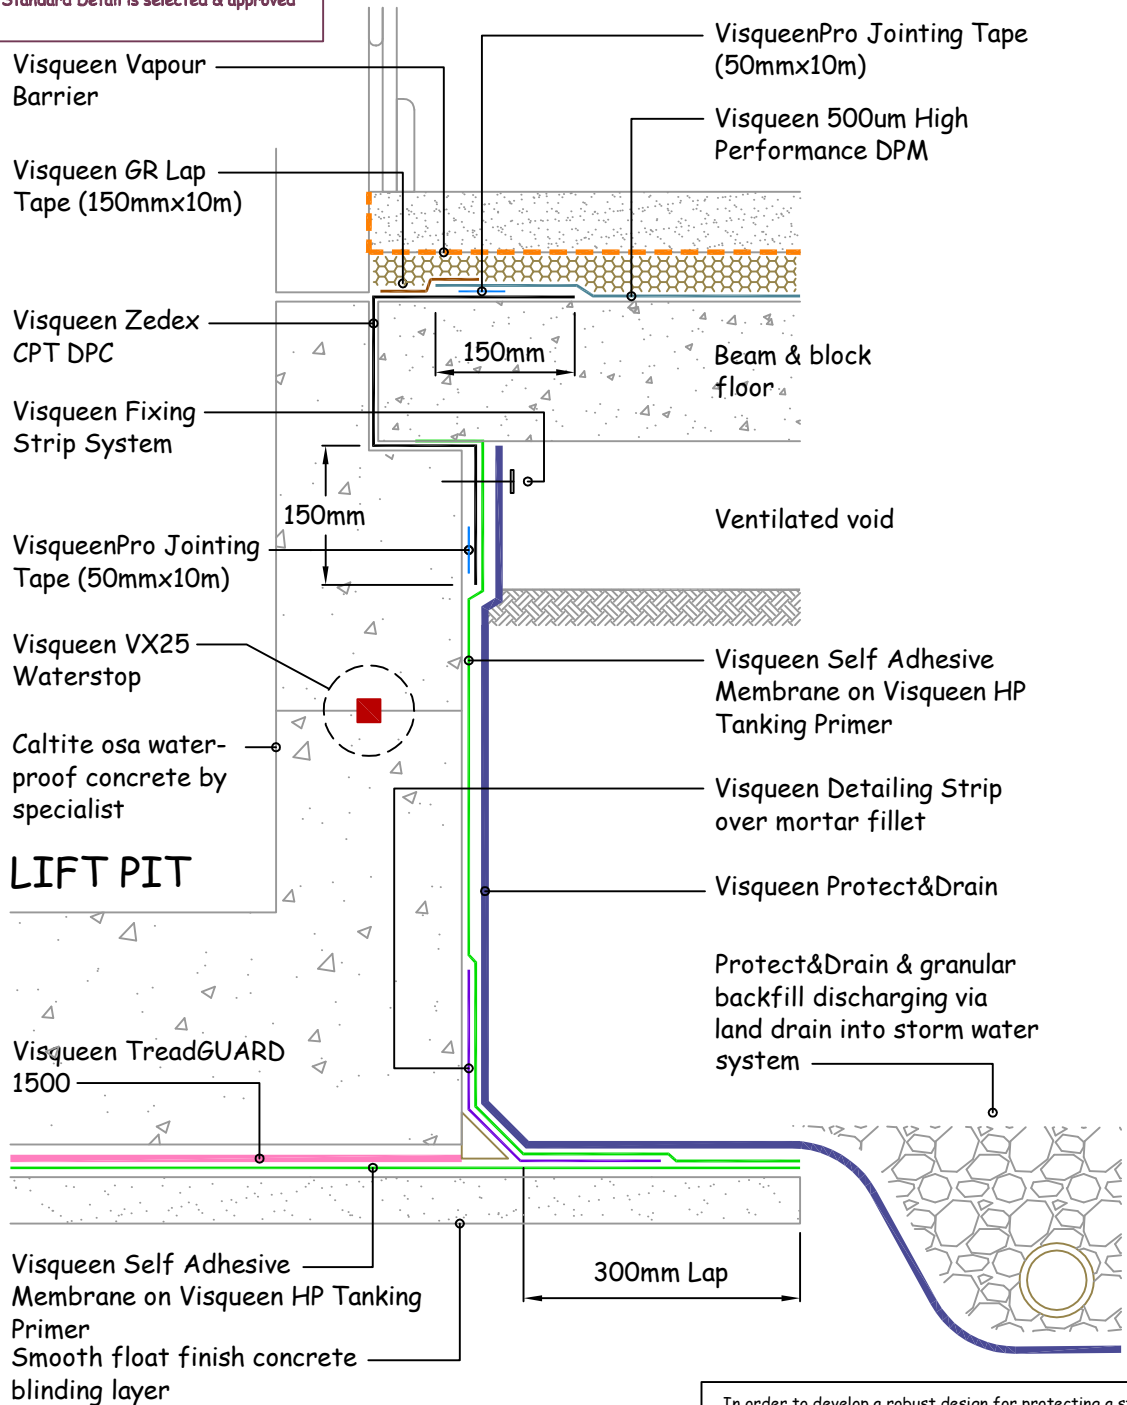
Standard Detail is selected & approved

Visqueen Vapour Barrier

Visqueen GR Lap Tape (150mmx10m)

Visqueen Zedex CPT DPC

Visqueen Fixing Strip System

VisqueenPro Jointing Tape (50mmx10m)

Visqueen VX25 Waterstop

Caltite osa waterproof concrete by specialist

LIFT PIT

Visqueen TreadGUARD 1500

Visqueen Self Adhesive Membrane on Visqueen HP Tanking Primer

Smooth float finish concrete blinding layer

VisqueenPro Jointing Tape (50mmx10m)

Visqueen 500um High Performance DPM

150mm

Beam & block floor

150mm

Ventilated void

Visqueen Self Adhesive Membrane on Visqueen HP Tanking Primer

Visqueen Detailing Strip over mortar fillet

Visqueen Protect&Drain

Protect&Drain & granular backfill discharging via land drain into storm water system

300mm Lap

In order to develop a robust design for protecting a s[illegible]